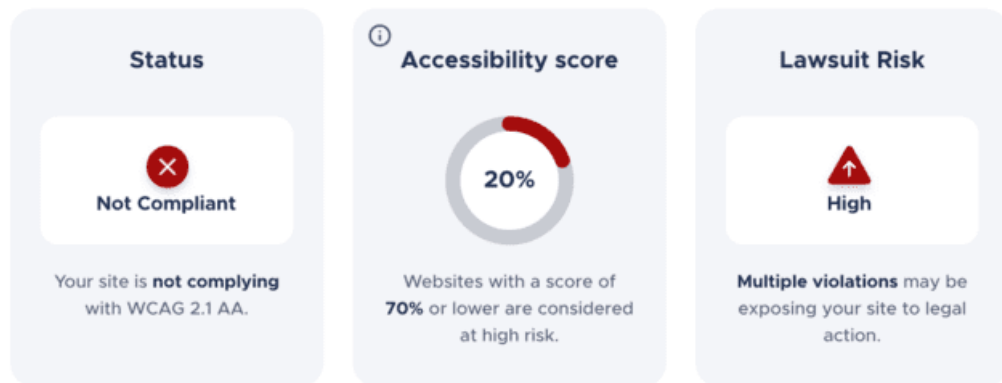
Status

Not Compliant

Your site is not complying with WCAG 2.1 AA.

Accessibility score

20%

Websites with a score of 70% or lower are considered at high risk.

Lawsuit Risk

High

Multiple violations may be exposing your site to legal action.